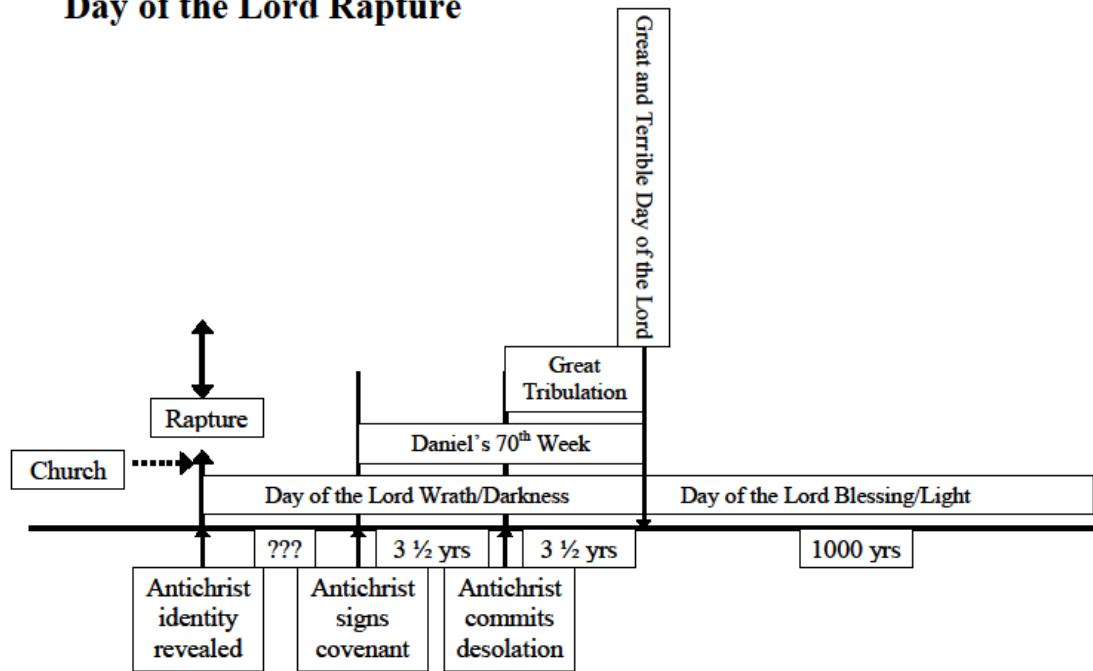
Day of the Lord Rapture

Great and Terrible Day of the Lord

Great Tribulation

Rapture

Daniel's 70$^{th}$ Week

Church

Day of the Lord Wrath/Darkness

Day of the Lord Blessing/Light

???

3 ½ yrs

3 ½ yrs

1000 yrs

Antichrist identity revealed

Antichrist signs covenant

Antichrist commits desolation